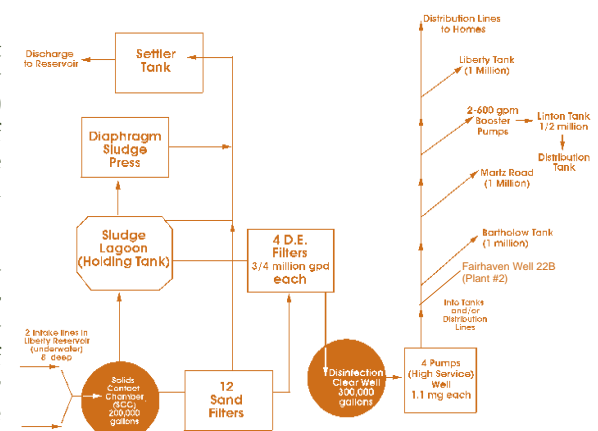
Discharge to Reservoir

Settler Tank

Diaphragm Sludge Press

Sludge Lagoon (Holding Tank)

4 D.E. Filters 3/4 million gpd each

2 Intake lines in Liberty Reservoir (underwater) 8' deep

Solids Contact Chamber (SCC) 200,000 gallons

12 Sand Filters

Disinfection Clear Well 300,000 gallons

4 Pumps (High Service) Well 1.1 mg each

Distribution Lines to Homes

Liberty Tank (1 Million)

2-600 gpm Booster Pumps

Linton Tank 1/2 million

Distribution Tank

Martz Road (1 Million)

Bartholow Tank (1 million)

Fairhaven Well 22B (Plant #2)

Into Tanks and/or Distribution Lines